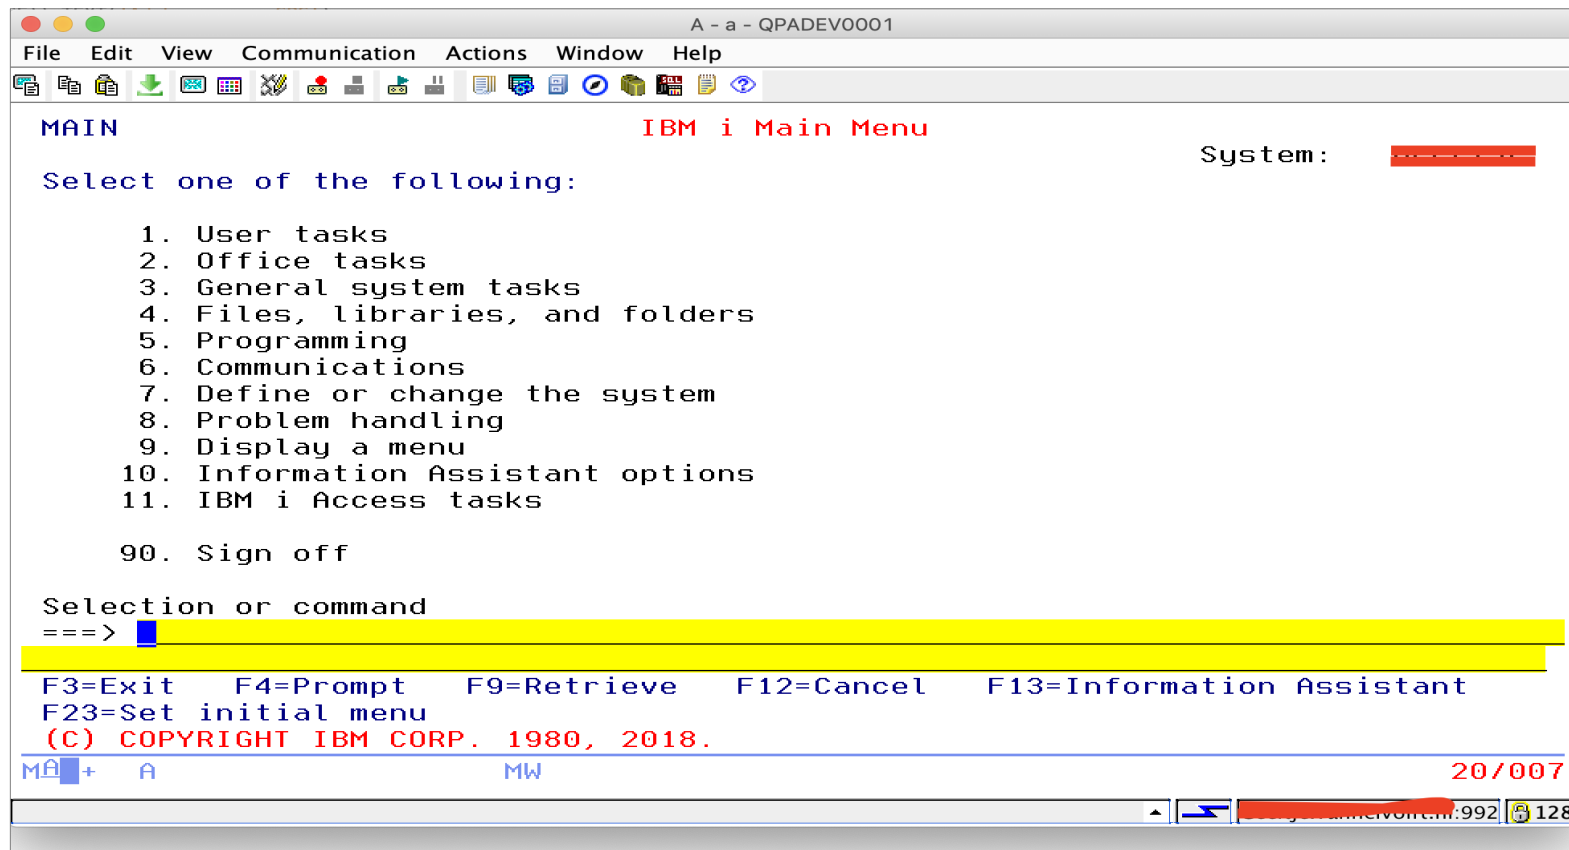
A - a - QPADEV0001

File Edit View Communication Actions Window Help

MAIN IBM i Main Menu

System: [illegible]

Select one of the following:

1. User tasks
2. Office tasks
3. General system tasks
4. Files, libraries, and folders
5. Programming
6. Communications
7. Define or change the system
8. Problem handling
9. Display a menu
10. Information Assistant options
11. IBM i Access tasks

90. Sign off

Selection or command
===>

F3=Exit F4=Prompt F9=Retrieve F12=Cancel F13=Information Assistant
F23=Set initial menu
(C) COPYRIGHT IBM CORP. 1980, 2018.

MA + A MW 20/007

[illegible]:992 128